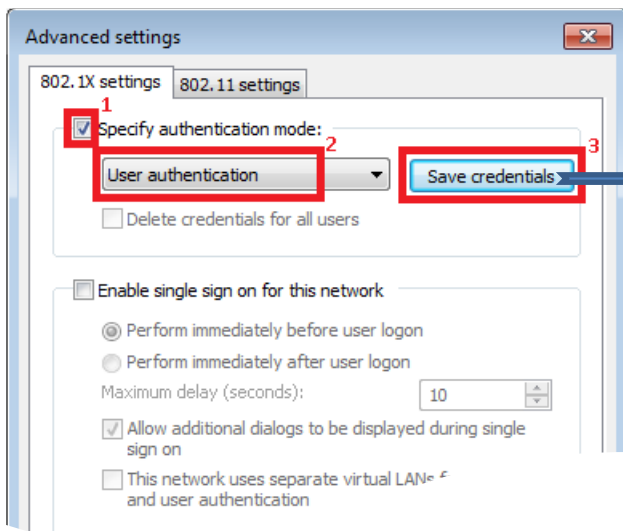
Advanced settings

802.1X settings | 802.11 settings

1

Specify authentication mode:

2

User authentication

3

Save credentials

Delete credentials for all users

Enable single sign on for this network

Perform immediately before user logon

Perform immediately after user logon

Maximum delay (seconds): 10

Allow additional dialogs to be displayed during single sign on

This network uses separate virtual LAN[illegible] and user authentication